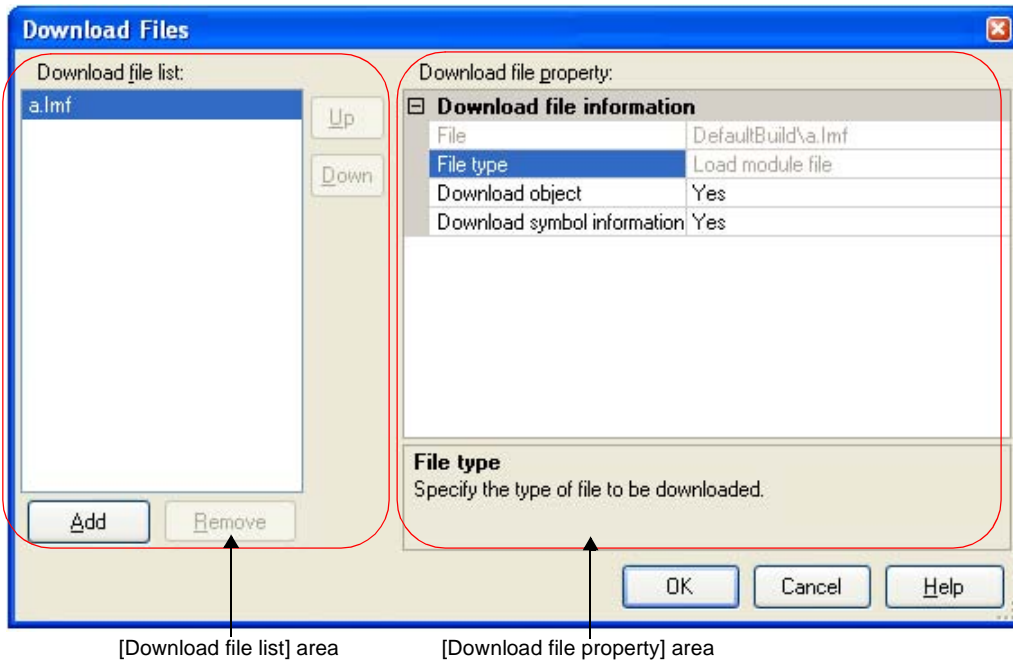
Download Files

Download file list:

a.lmf

Up

Down

Add

Remove

Download file property:

⊟ Download file information

| File | DefaultBuild\a.lmf |
|---|---|
| File type | Load module file |
| Download object | Yes |
| Download symbol information | Yes |

File type
Specify the type of file to be downloaded.

OK

Cancel

Help

[Download file list] area

[Download file property] area